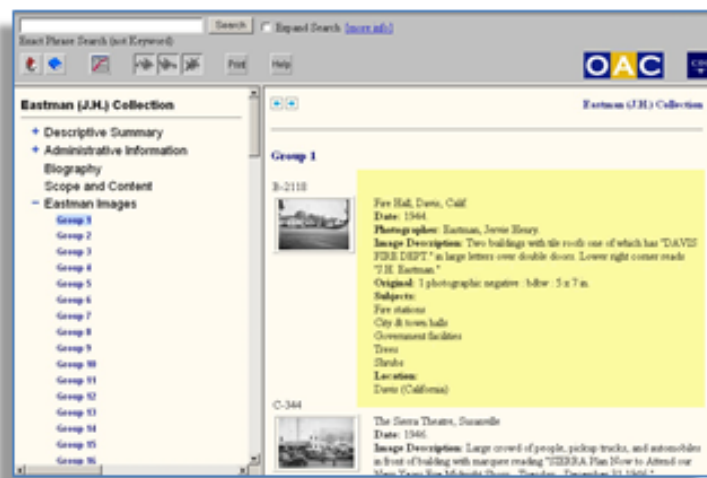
Search Expand Search [more info]
Exact Phrase Search (not Keyword)

Print Help

OAC

Eastman (J.H.) Collection

+ Descriptive Summary
+ Administrative Information
Biography
Scope and Content
− Eastman Images
Group 1
Group 2
Group 3
Group 4
Group 5
Group 6
Group 7
Group 8
Group 9
Group 10
Group 11
Group 12
Group 13
Group 14
Group 15
Group 16

Eastman (J.H.) Collection

Group 1

B-2118

Fire Hall, Davis, Calif.
Date: 1944
Photographer: Eastman, Jervie Henry.
Image Description: Two buildings with tile roofs one of which has "DAVIS FIRE DEPT." in large letters over double doors. Lower right corner reads "J.H. Eastman."
Original: 1 photographic negative : b&w ; 5 x 7 in.
Subjects:
Fire stations
City & town halls
Government facilities
Trees
Shrubs
Location:
Davis (California)

C-344

The Sierra Theatre, Susanville
Date: 1946
Image Description: Large crowd of people, pickup trucks, and automobiles in front of building with marquee reading "SIERRA Plan Now to Attend our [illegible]